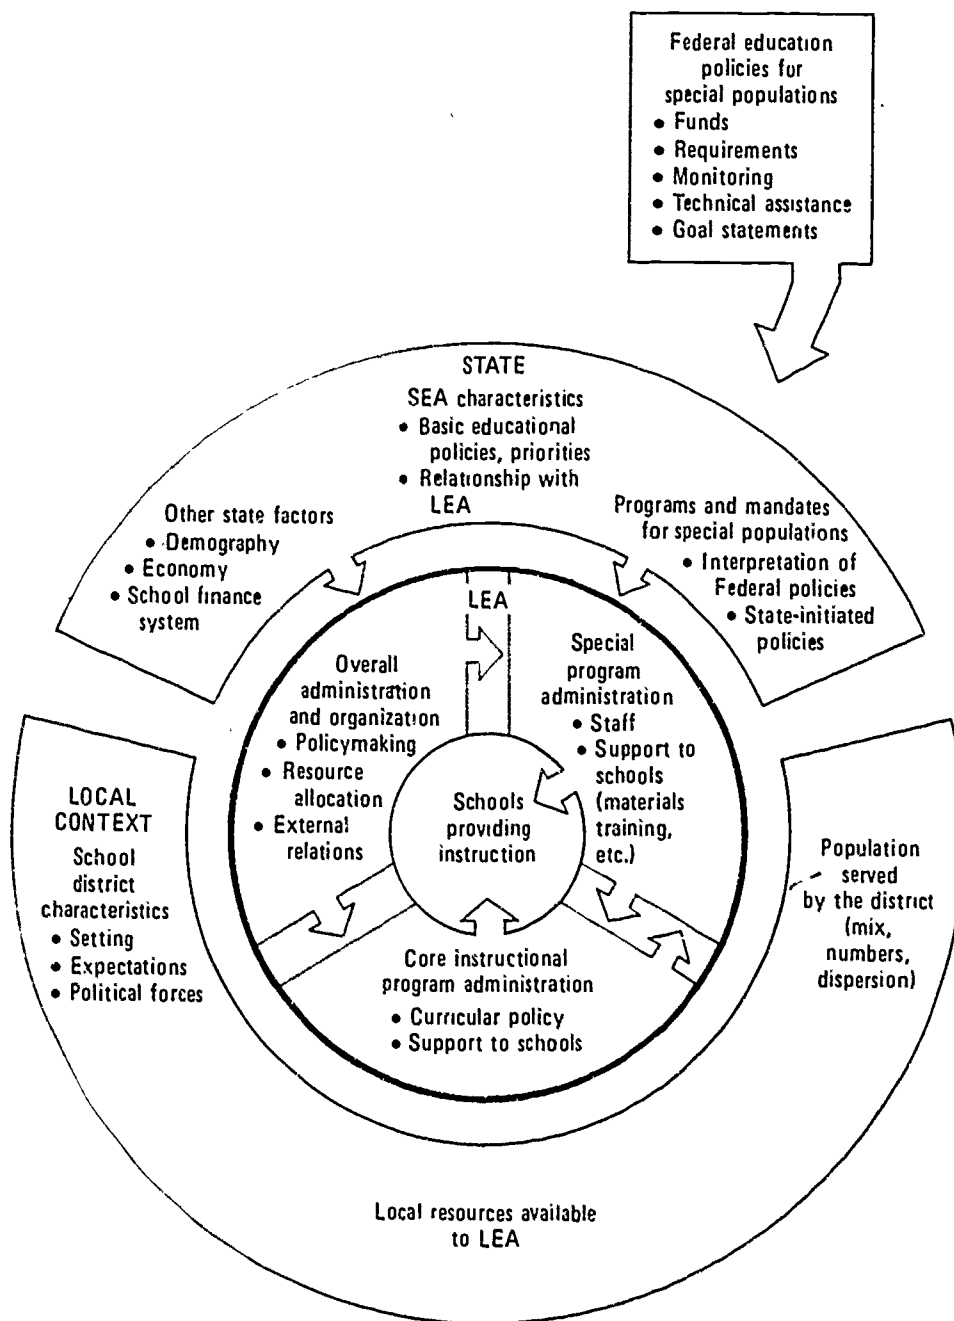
Federal education policies for special populations
• Funds
• Requirements
• Monitoring
• Technical assistance
• Goal statements

STATE
SEA characteristics
• Basic educational policies, priorities
• Relationship with LEA

Other state factors
• Demography
• Economy
• School finance system

Programs and mandates for special populations
• Interpretation of Federal policies
• State-initiated policies

LEA

Overall administration and organization
• Policymaking
• Resource allocation
• External relations

Special program administration
• Staff
• Support to schools (materials training, etc.)

Schools providing instruction

Core instructional program administration
• Curricular policy
• Support to schools

LOCAL CONTEXT
School district characteristics
• Setting
• Expectations
• Political forces

Population served by the district (mix, numbers, dispersion)

Local resources available to LEA